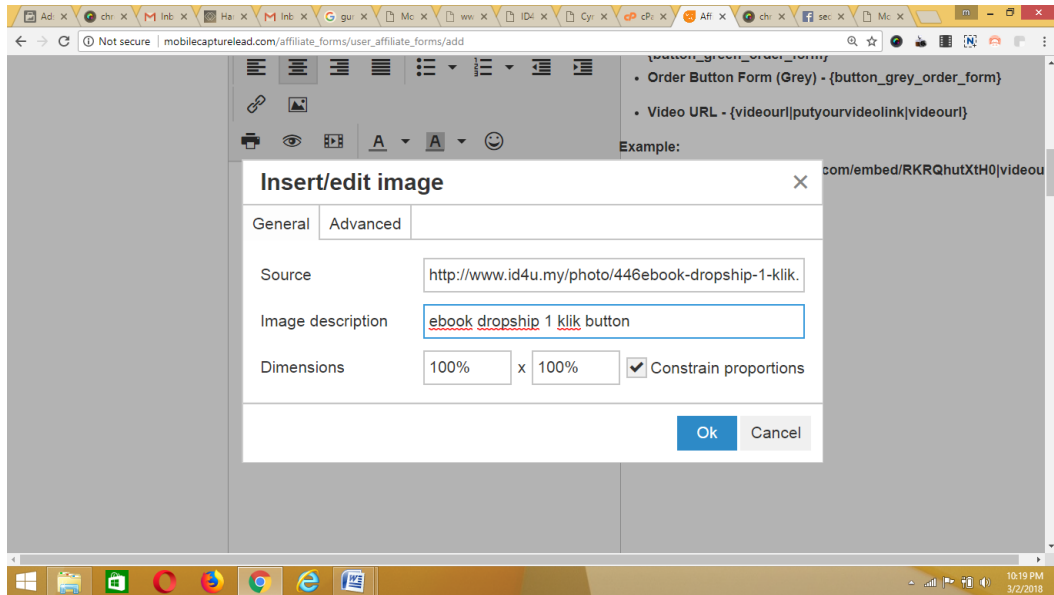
Ad ✕ chr ✕ Inb ✕ Ha ✕ Inb ✕ gu ✕ Mc ✕ ww ✕ ID ✕ Cy ✕ cP ✕ Aff ✕ chr ✕ sec ✕ Mc ✕

Not secure | mobilecapturelead.com/affiliate_forms/user_affiliate_forms/add

{button_green_order_form}

• Order Button Form (Grey) - {button_grey_order_form}

• Video URL - {videourl|putyourvideolink|videourl}

Example:

com/embed/RKRQhutXtH0|videou

Insert/edit image ✕

General Advanced

Source http://www.id4u.my/photo/446ebook-dropship-1-klik.

Image description ebook dropship 1 klik button

Dimensions 100% x 100% Constrain proportions

Ok Cancel

10:19 PM
3/2/2018